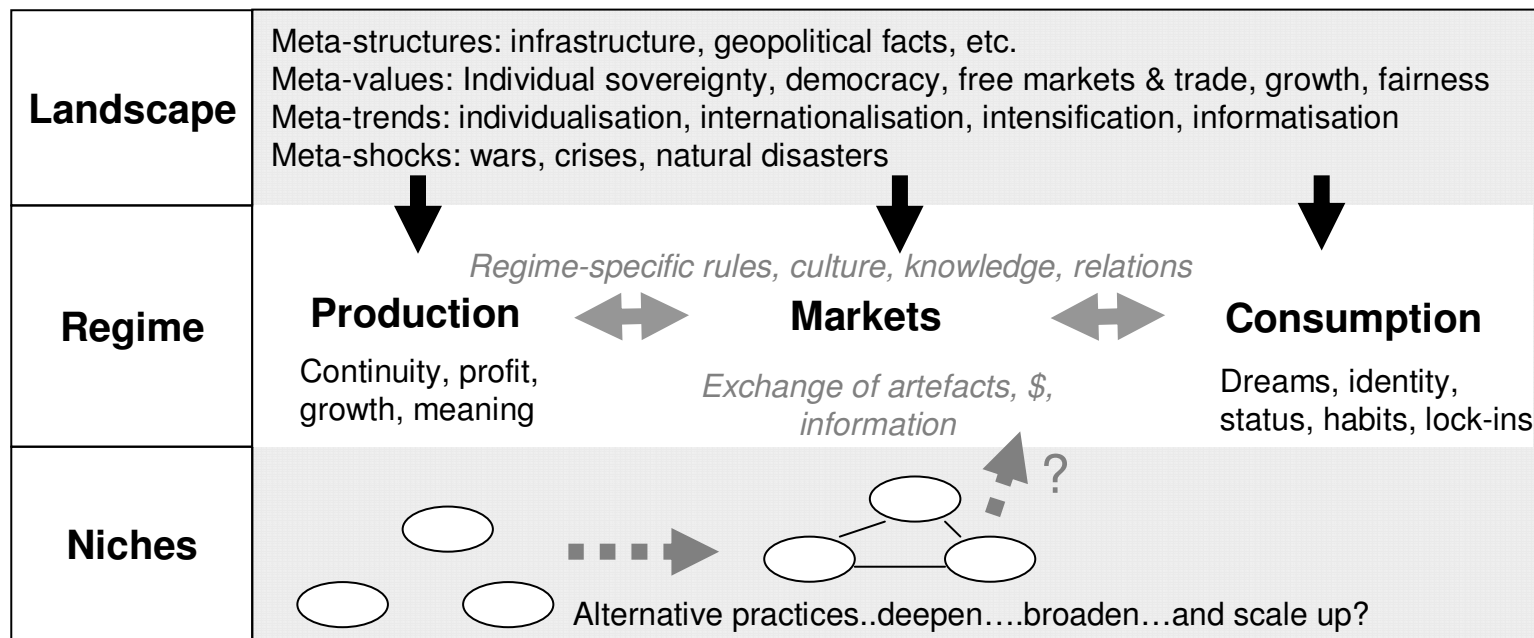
Landscape

Meta-structures: infrastructure, geopolitical facts, etc.
Meta-values: Individual sovereignty, democracy, free markets & trade, growth, fairness
Meta-trends: individualisation, internationalisation, intensification, informatisation
Meta-shocks: wars, crises, natural disasters

Regime

Regime-specific rules, culture, knowledge, relations

Production

Continuity, profit, growth, meaning

Markets

Exchange of artefacts, \$, information

Consumption

Dreams, identity, status, habits, lock-ins

Niches

?

Alternative practices..deepen….broaden…and scale up?